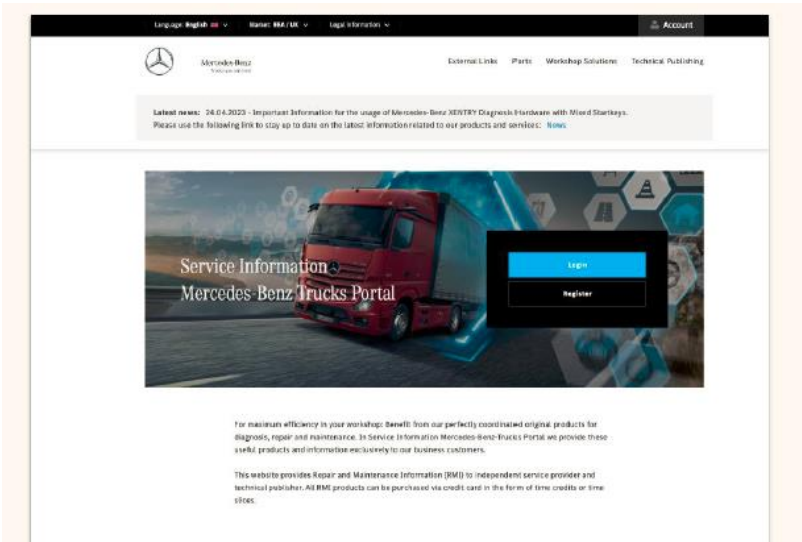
Language: English ∨ Market: RSA / UK ∨ Legal information ∨

Account

Mercedes-Benz

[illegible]

External Links Parts Workshop Solutions Technical Publishing

Latest news: 24.04.2023 - Important Information for the usage of Mercedes-Benz XENTRY Diagnosis Hardware with Mixed Startkeys.
Please use the following link to stay up to date on the latest information related to our products and services: News

Service Information
Mercedes-Benz Trucks Portal

Login

Register

For maximum efficiency in your workshop: Benefit from our perfectly coordinated original products for diagnosis, repair and maintenance. In Service Information Mercedes-Benz-Trucks Portal we provide these useful products and information exclusively to our business customers.

This website provides Repair and Maintenance Information (RMI) to independent service provider and technical publisher. All RMI products can be purchased via credit card in the form of time credits or time slices.